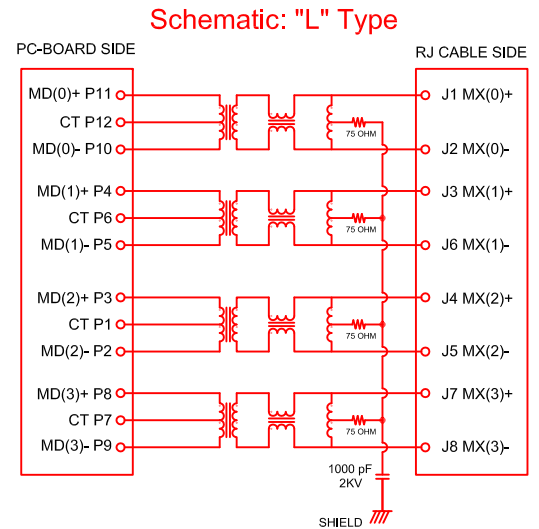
Schematic: "L" Type

PC-BOARD SIDE

RJ CABLE SIDE

MD(0)+ P11
CT P12
MD(0)- P10

MD(1)+ P4
CT P6
MD(1)- P5

MD(2)+ P3
CT P1
MD(2)- P2

MD(3)+ P8
CT P7
MD(3)- P9

75 OHM
75 OHM
75 OHM
75 OHM

J1 MX(0)+
J2 MX(0)-
J3 MX(1)+
J6 MX(1)-
J4 MX(2)+
J5 MX(2)-
J7 MX(3)+
J8 MX(3)-

1000 pF
2KV

SHIELD